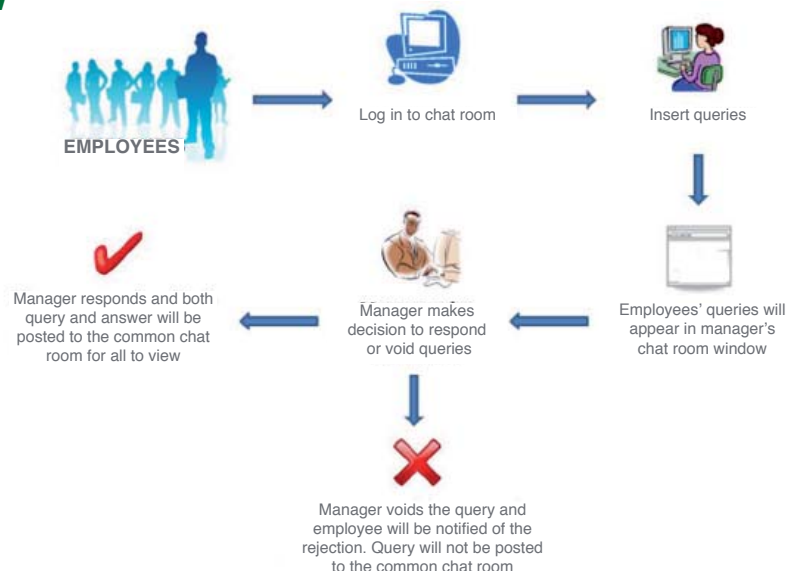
EMPLOYEES

Log in to chat room

Insert queries

Employees' queries will appear in manager's chat room window

Manager makes decision to respond or void queries

Manager responds and both query and answer will be posted to the common chat room for all to view

Manager voids the query and employee will be notified of the rejection. Query will not be posted to the common chat room